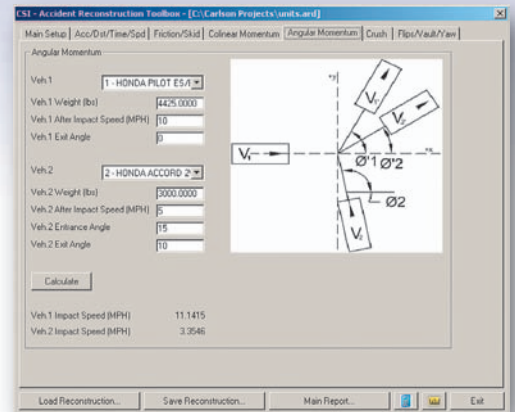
CSI - Accident Reconstruction Toolbox - [C:\Carlson Projects\units.ard]

Main Setup | Acc/Dst/Time/Spd | Friction/Skid | Colinear Momentum | Angular Momentum | Crush | Flips/Vault/Yaw

Angular Momentum

Veh.1 1 - HONDA PILOT ES/I

Veh.1 Weight (lbs) 4425.0000

Veh.1 After Impact Speed (MPH) 10

Veh.1 Exit Angle 0

Veh.2 2 - HONDA ACCORD 2

Veh.2 Weight (lbs) 3000.0000

Veh.2 After Impact Speed (MPH) 5

Veh.2 Entrance Angle 15

Veh.2 Exit Angle 10

Calculate

Veh.1 Impact Speed (MPH) 11.1415

Veh.2 Impact Speed (MPH) 3.3546

+y

+x

$V_1$

$V_3$

$V_4$

$V_2$

Ø'1 Ø'2

Ø2

Load Reconstruction... Save Reconstruction... Main Report... Exit